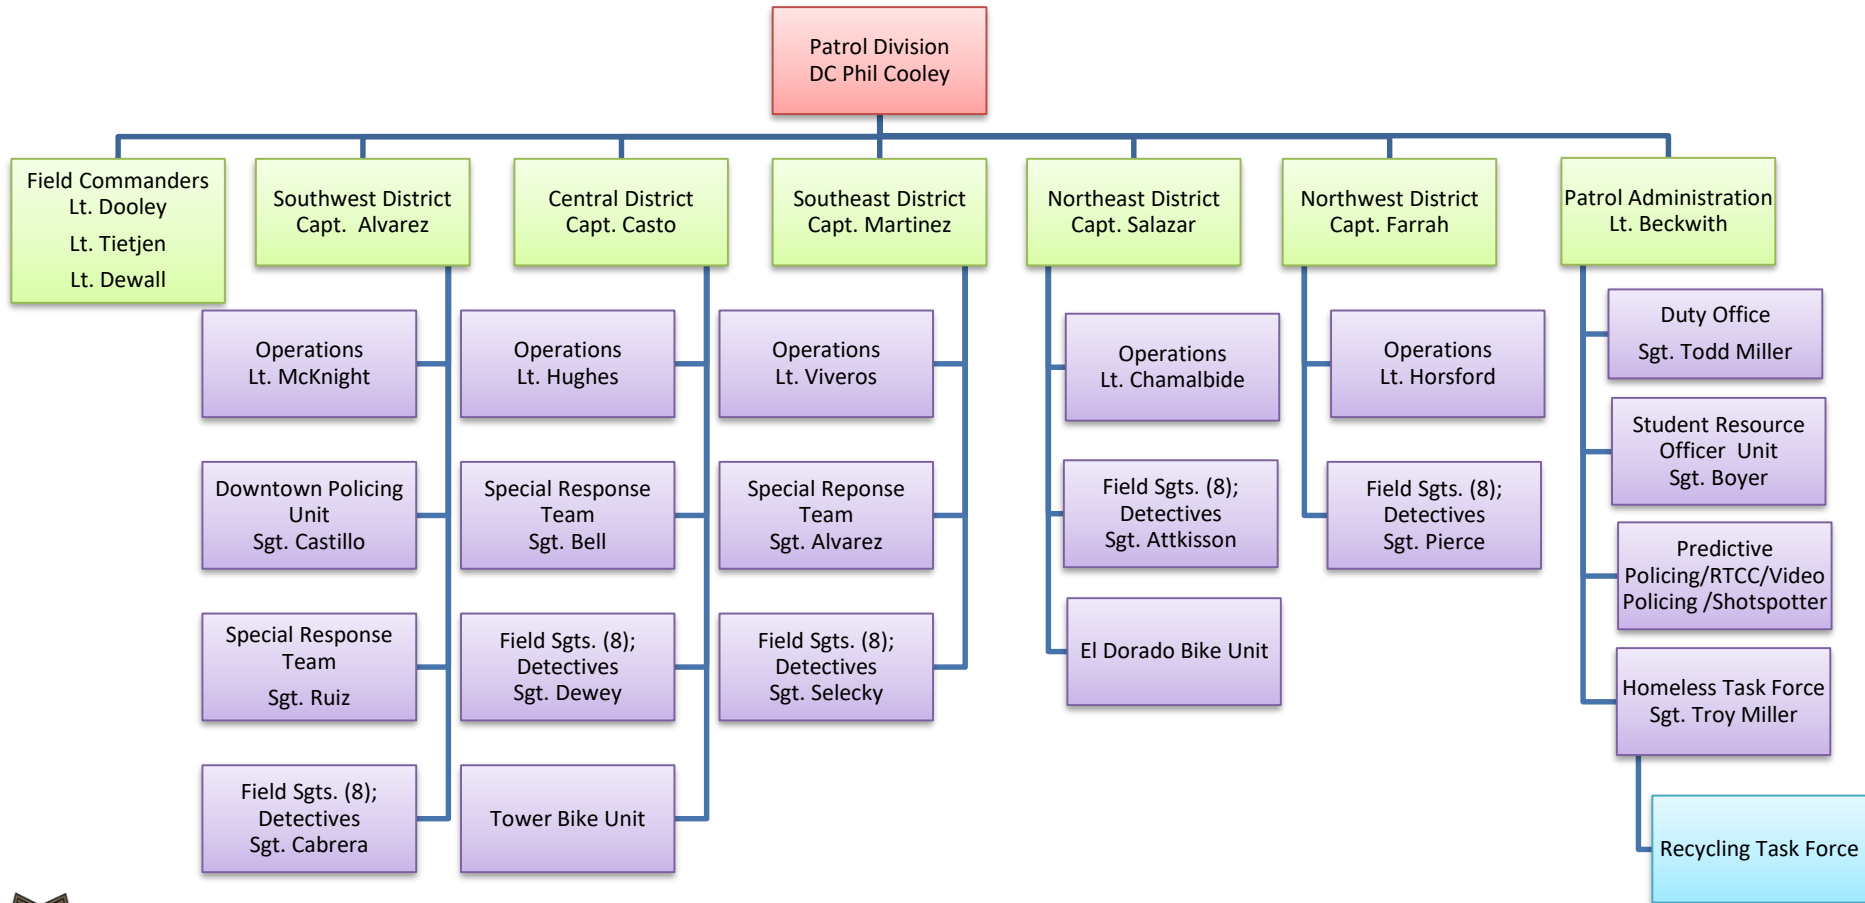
Patrol Division
DC Phil Cooley

Field Commanders
Lt. Dooley
Lt. Tietjen
Lt. Dewall

Southwest District
Capt. Alvarez

Operations
Lt. McKnight

Downtown Policing Unit
Sgt. Castillo

Special Response Team
Sgt. Ruiz

Field Sgts. (8); Detectives
Sgt. Cabrera

Central District
Capt. Casto

Operations
Lt. Hughes

Special Response Team
Sgt. Bell

Field Sgts. (8); Detectives
Sgt. Dewey

Tower Bike Unit

Southeast District
Capt. Martinez

Operations
Lt. Viveros

Special Reponse Team
Sgt. Alvarez

Field Sgts. (8); Detectives
Sgt. Selecky

Northeast District
Capt. Salazar

Operations
Lt. Chamalbide

Field Sgts. (8); Detectives
Sgt. Attkisson

El Dorado Bike Unit

Northwest District
Capt. Farrah

Operations
Lt. Horsford

Field Sgts. (8); Detectives
Sgt. Pierce

Patrol Administration
Lt. Beckwith

Duty Office
Sgt. Todd Miller

Student Resource Officer Unit
Sgt. Boyer

Predictive Policing/RTCC/Video Policing /Shotspotter

Homeless Task Force
Sgt. Troy Miller

Recycling Task Force